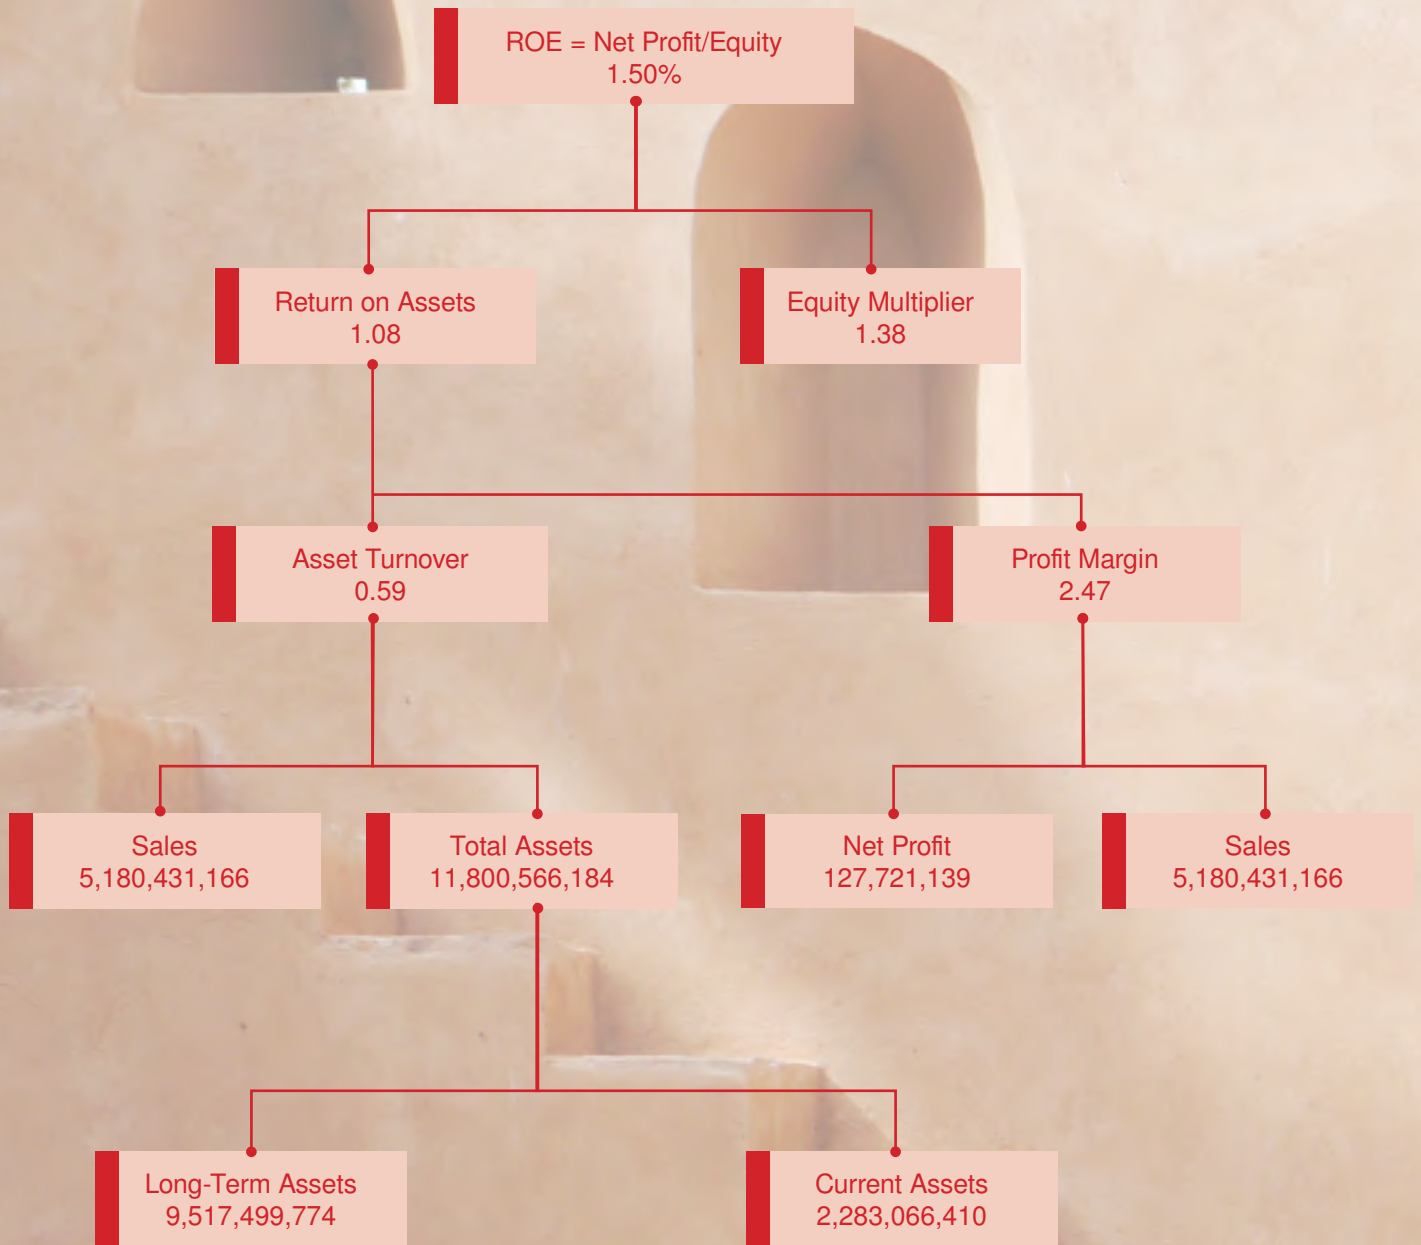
ROE = Net Profit/Equity
1.50%

Return on Assets
1.08

Equity Multiplier
1.38

Asset Turnover
0.59

Profit Margin
2.47

Sales
5,180,431,166

Total Assets
11,800,566,184

Net Profit
127,721,139

Sales
5,180,431,166

Long-Term Assets
9,517,499,774

Current Assets
2,283,066,410